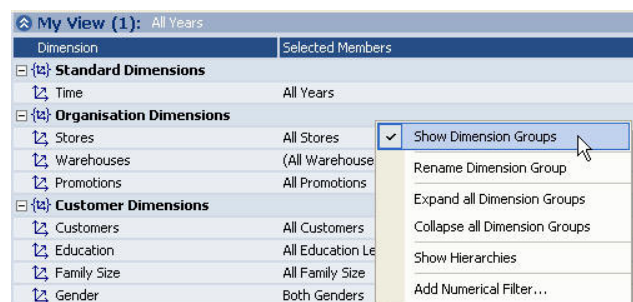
My View (1): All Years

| Dimension | Selected Members |
|---|---|
| Standard Dimensions | |
| Time | All Years |
| Organisation Dimensions | |
| Stores | All Stores |
| Warehouses | (All Warehouse |
| Promotions | All Promotions |
| Customer Dimensions | |
| Customers | All Customers |
| Education | All Education Le |
| Family Size | All Family Size |
| Gender | Both Genders |

✓ Show Dimension Groups
Rename Dimension Group
Expand all Dimension Groups
Collapse all Dimension Groups
Show Hierarchies
Add Numerical Filter...